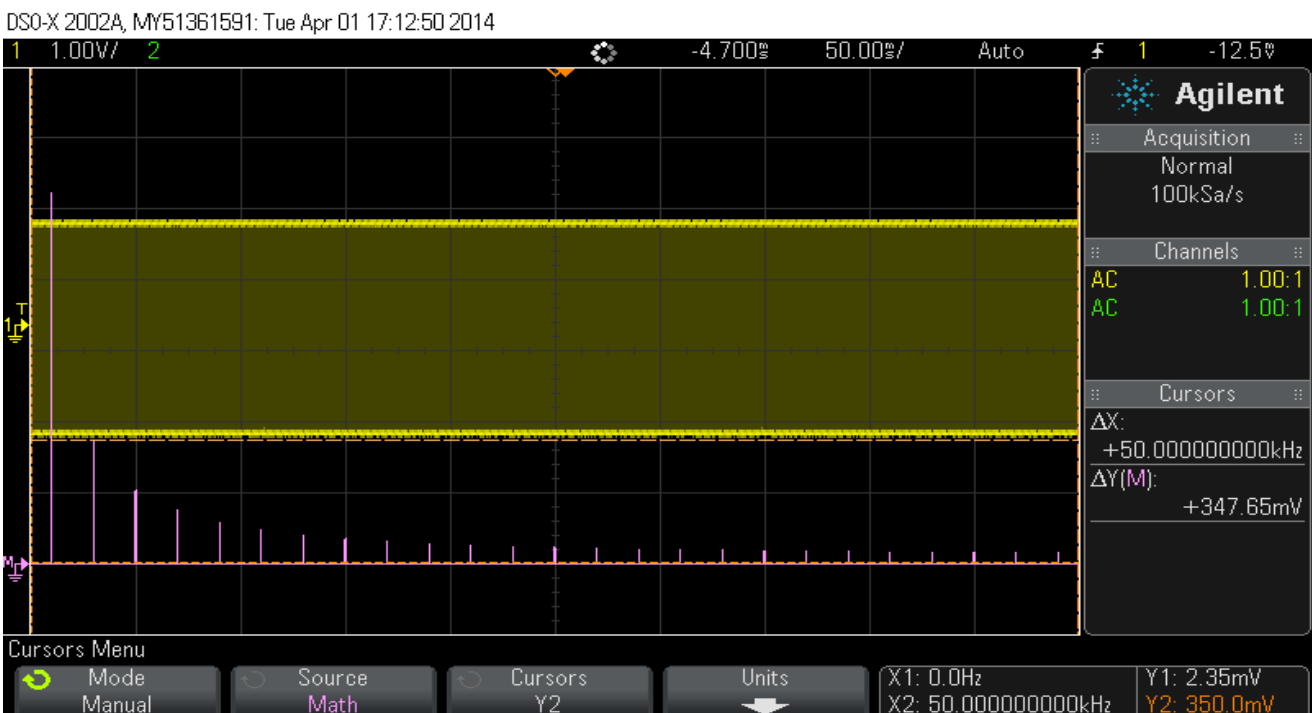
DS0-X 2002A, MY51361591: Tue Apr 01 17:12:50 2014

1 1.00V/ 2 -4.700ms 50.00ms/ Auto 1 -12.5mV

Agilent

Acquisition
Normal
100kSa/s

Channels
AC 1.00:1
AC 1.00:1

Cursors
ΔX:
+50.000000000kHz
ΔY(M):
+347.65mV

T
1
M

Cursors Menu

Mode
Manual

Source
Math

Cursors
Y2

Units

X1: 0.0Hz
X2: 50.000000000kHz

Y1: 2.35mV
Y2: 350.0mV